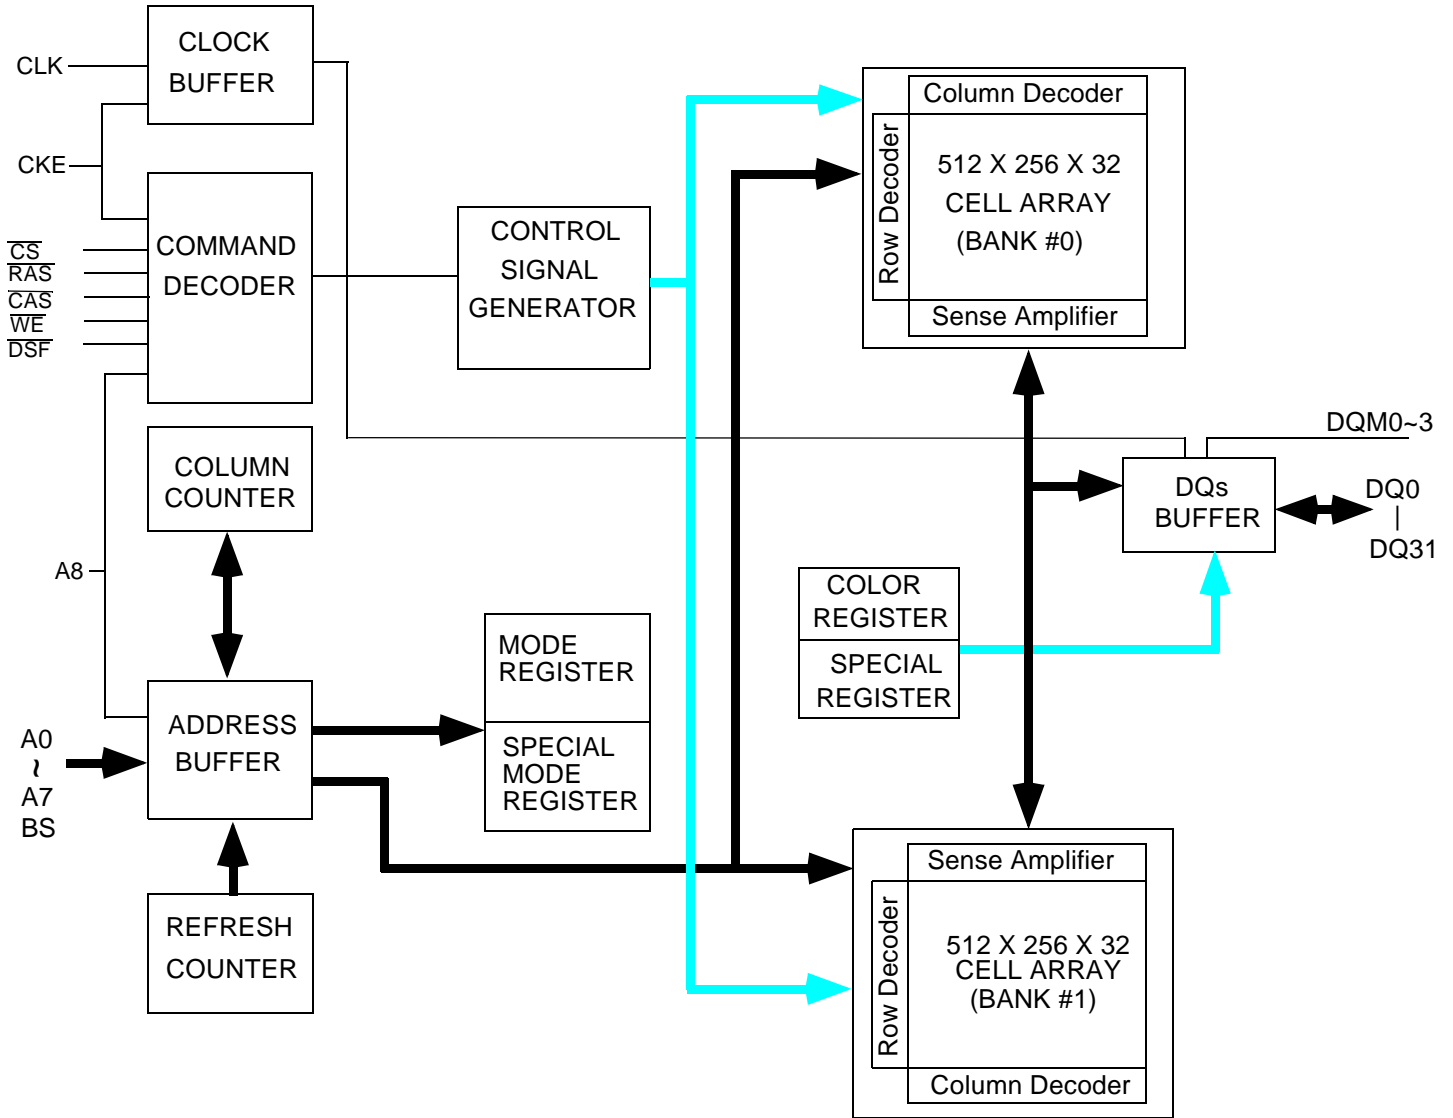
CLK

CLOCK BUFFER

CKE

$\overline{CS}$
$\overline{RAS}$
$\overline{CAS}$
$\overline{WE}$
$\overline{DSF}$

COMMAND DECODER

CONTROL SIGNAL GENERATOR

Column Decoder

Row Decoder

512 X 256 X 32 CELL ARRAY (BANK #0)

Sense Amplifier

COLUMN COUNTER

A8

DQM0~3

DQs BUFFER

DQ0 | DQ31

COLOR REGISTER

SPECIAL REGISTER

MODE REGISTER

SPECIAL MODE REGISTER

ADDRESS BUFFER

A0 ~ A7 BS

REFRESH COUNTER

Sense Amplifier

Row Decoder

512 X 256 X 32 CELL ARRAY (BANK #1)

Column Decoder